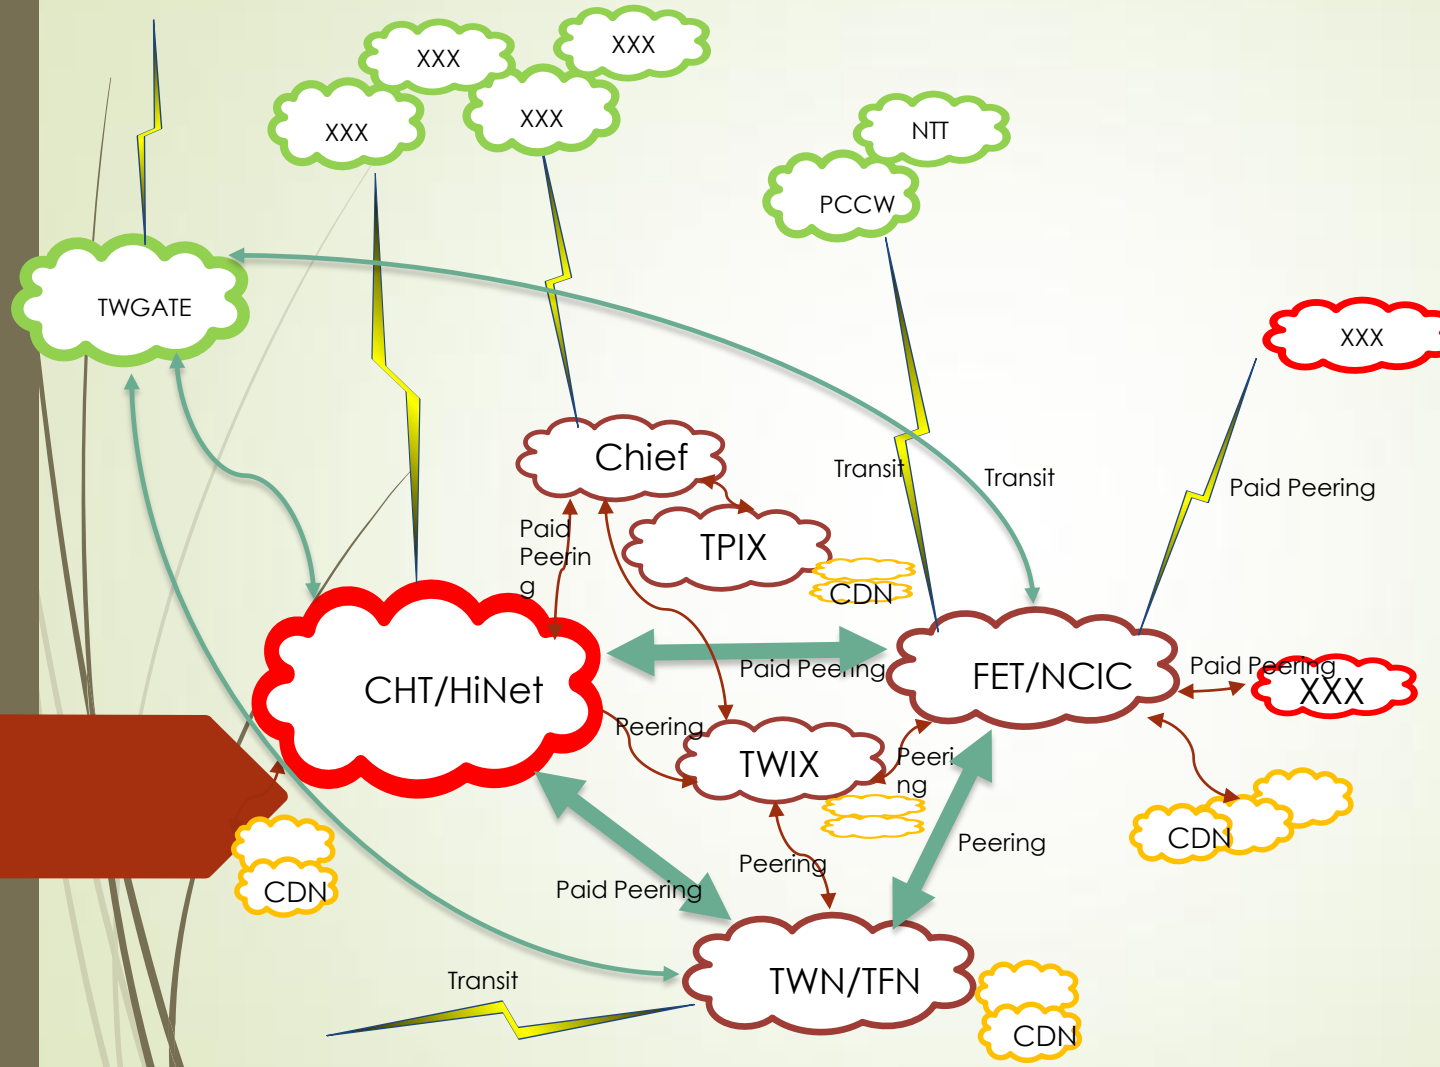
XXX
XXX
XXX
XXX
NTT
PCCW
TWGATE
XXX
Chief
Transit
Transit
Paid Peering
Paid Peering
TPIX
CDN
CHT/HiNet
Paid Peering
FET/NCIC
Paid Peering
XXX
Peering
TWIX
Peering
CDN
CDN
Peering
Peering
Paid Peering
Transit
TWN/TFN
CDN